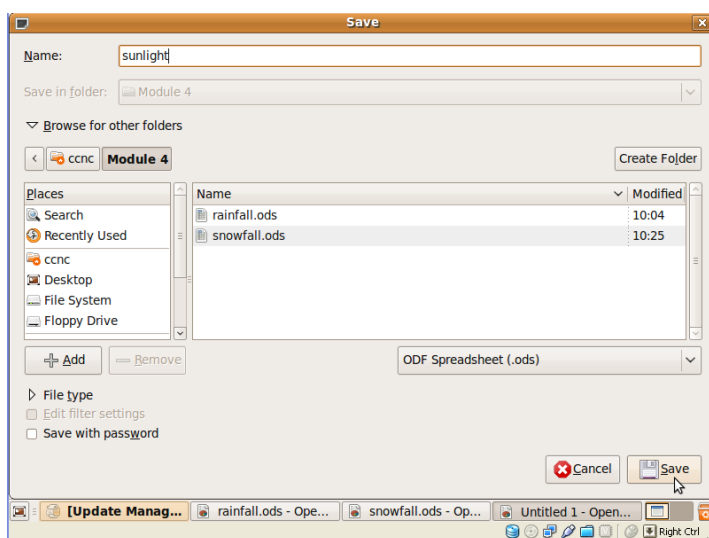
Save

Name: sunlight

Save in folder: Module 4

Browse for other folders

ccnc Module 4

Create Folder

| Places |
|---|
| Search |
| Recently Used |
| ccnc |
| Desktop |
| File System |
| Floppy Drive |

| Name | Modified |
|---|---|
| rainfall.ods | 10:04 |
| snowfall.ods | 10:25 |

Add Remove

ODF Spreadsheet (.ods)

File type

Edit filter settings

Save with password

Cancel Save

[Update Manag... rainfall.ods - Ope... snowfall.ods - Op... Untitled 1 - Open...

Right Ctrl